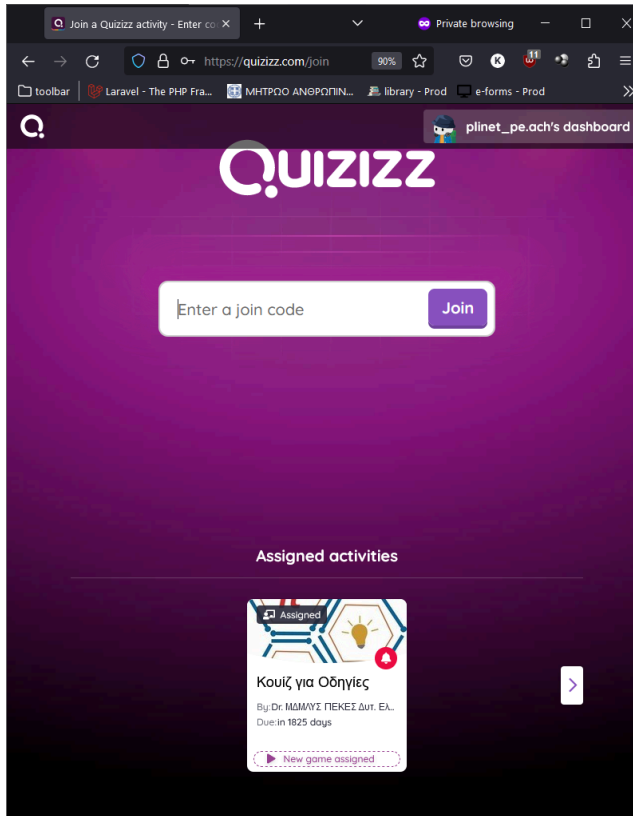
Join a Quizizz activity - Enter co
Private browsing
https://quizizz.com/join
90%
11
toolbar
Laravel - The PHP Fra...
ΜΗΤΡΩΟ ΑΝΘΡΩΠΙΝ...
library - Prod
e-forms - Prod

plinet_pe.ach's dashboard

QUIZIZZ

Enter a join code
Join

Assigned activities

Assigned
Κουίζ για Οδηγίες
By:Dr. ΜΔΜΛΥΣ ΠΕΚΕΣ Δυτ. Ελ..
Due:in 1825 days
New game assigned